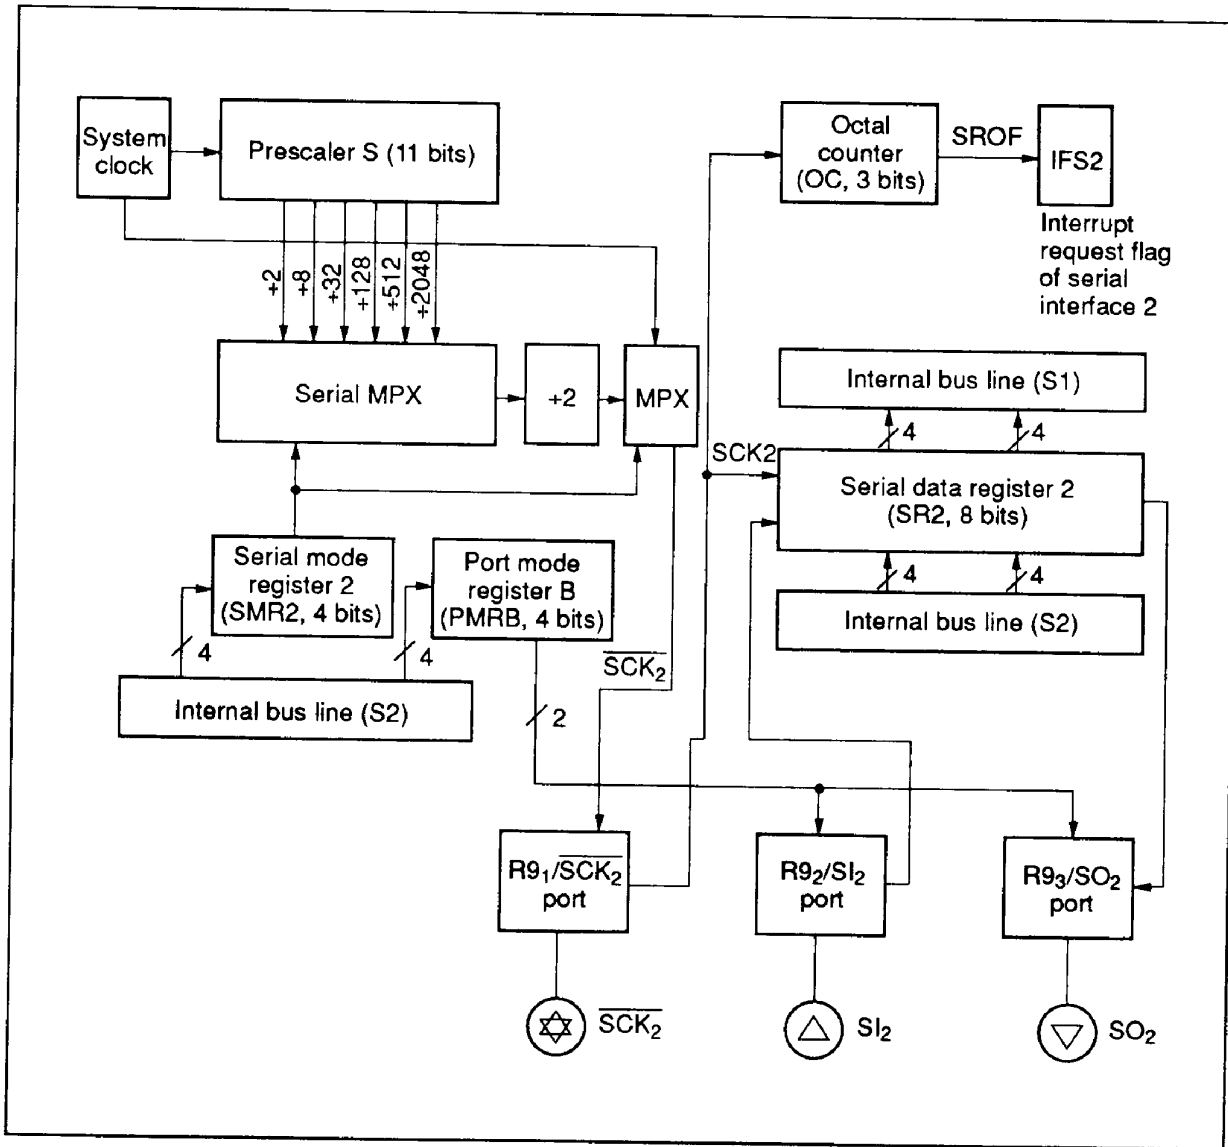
System clock

Prescaler S (11 bits)

÷2
÷8
÷32
÷128
÷512
÷2048

Octal counter (OC, 3 bits)

SROF

IFS2

Interrupt request flag of serial interface 2

Serial MPX

÷2

MPX

Internal bus line (S1)

4
4

SCK2

Serial data register 2 (SR2, 8 bits)

4
4

Internal bus line (S2)

Serial mode register 2 (SMR2, 4 bits)

Port mode register B (PMRB, 4 bits)

4
4

Internal bus line (S2)

$\overline{SCK_2}$

2

$R9_1/\overline{SCK_2}$ port

$R9_2/SI_2$ port

$R9_3/SO_2$ port

$\overline{SCK_2}$

$SI_2$

$SO_2$